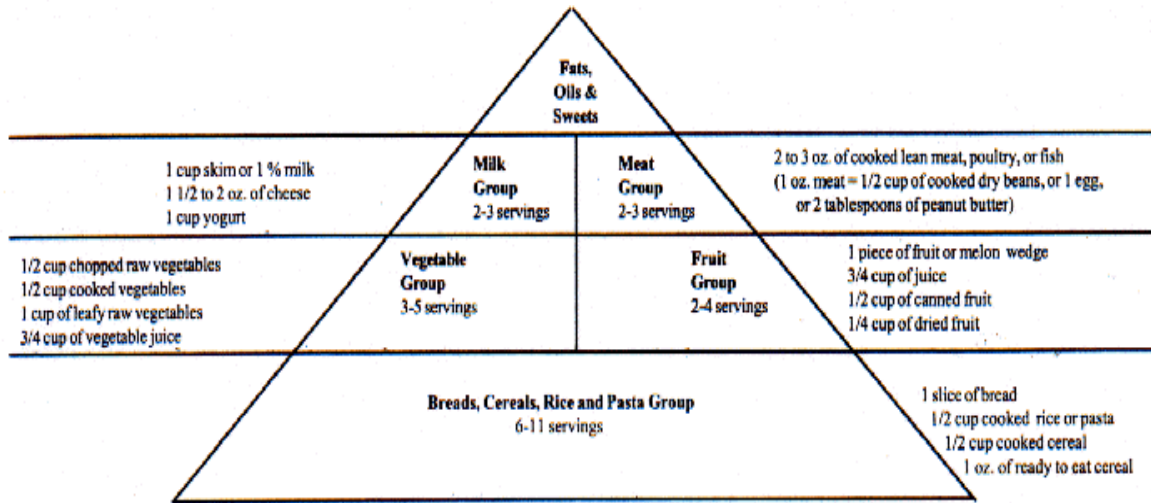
Fats, Oils & Sweets

1 cup skim or 1 % milk
1 1/2 to 2 oz. of cheese
1 cup yogurt

Milk Group
2-3 servings

Meat Group
2-3 servings

2 to 3 oz. of cooked lean meat, poultry, or fish
(1 oz. meat = 1/2 cup of cooked dry beans, or 1 egg, or 2 tablespoons of peanut butter)

1/2 cup chopped raw vegetables
1/2 cup cooked vegetables
1 cup of leafy raw vegetables
3/4 cup of vegetable juice

Vegetable Group
3-5 servings

Fruit Group
2-4 servings

1 piece of fruit or melon wedge
3/4 cup of juice
1/2 cup of canned fruit
1/4 cup of dried fruit

Breads, Cereals, Rice and Pasta Group
6-11 servings

1 slice of bread
1/2 cup cooked rice or pasta
1/2 cup cooked cereal
1 oz. of ready to eat cereal